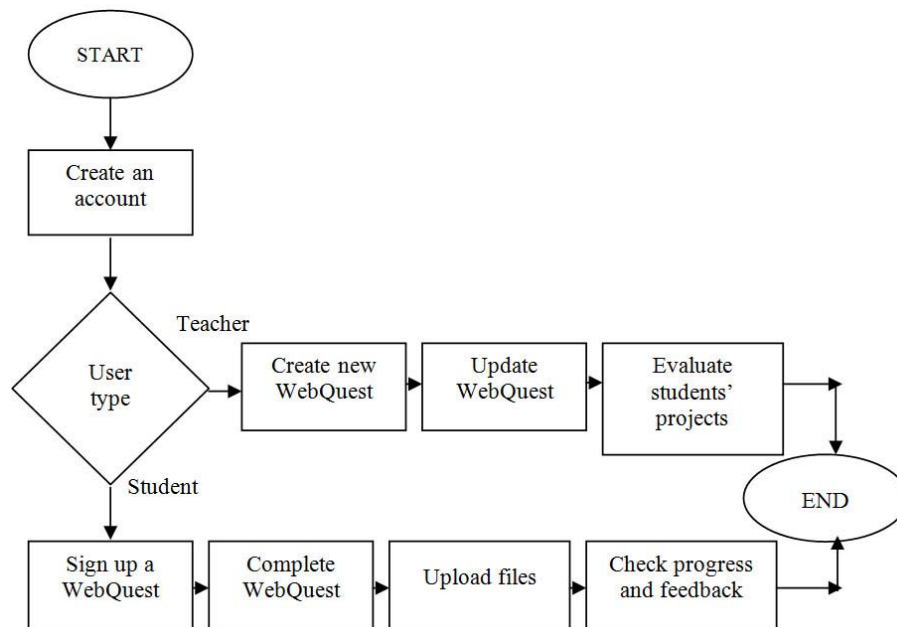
START

Create an account

User type

Teacher

Create new WebQuest

Update WebQuest

Evaluate students' projects

Student

END

Sign up a WebQuest

Complete WebQuest

Upload files

Check progress and feedback